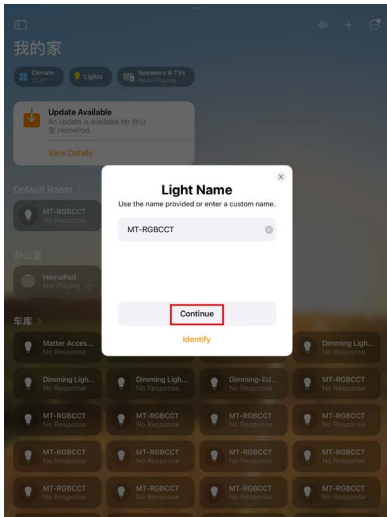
我的家

Climate
Lights
Speakers & TVs
None Playing

Update Available
An update is available for 办公室 HomePod.
View Details

Default Room
MT-RGBCCT
No Response

办公室
HomePod
Not Playing

车库

Light Name
Use the name provided or enter a custom name.
MT-RGBCCT
Continue
Identify

Matter Acces...
No Response
Dimming Ligh...
No Response
Dimming Ligh...
No Response
Dimming Ligh...
No Response
Dimming-EU...
No Response
MT-RGBCCT
No Response
MT-RGBCCT
No Response
MT-RGBCCT
No Response
MT-RGBCCT
No Response
MT-RGBCCT
No Response
MT-RGBCCT
No Response
MT-RGBCCT
No Response
MT-RGBCCT
No Response
MT-RGBCCT
No Response
MT-RGBCCT
No Response
MT-RGBCCT
No Response
MT-RGBCCT
No Response
MT-RGBCCT
No Response